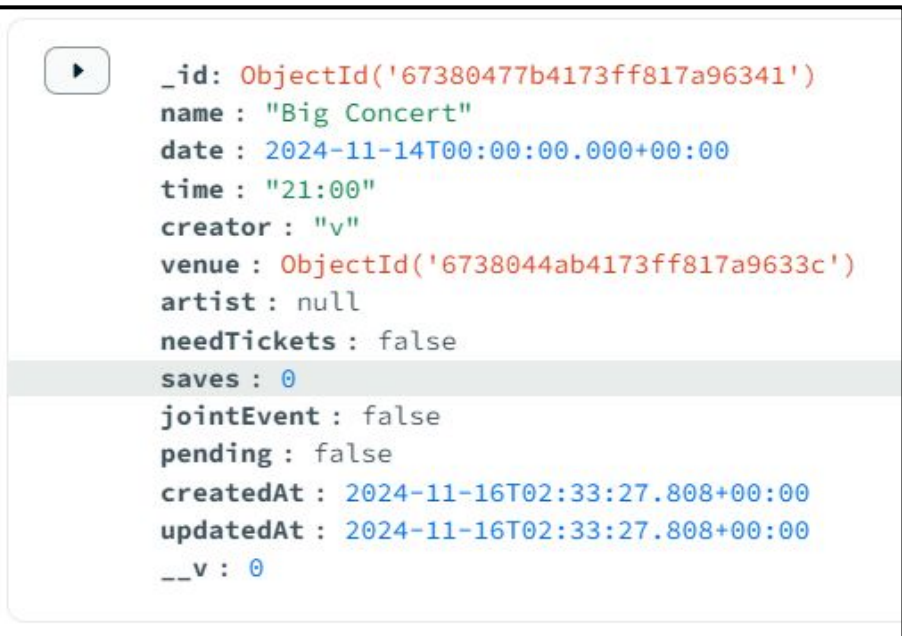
_id: ObjectId('67380477b4173ff817a96341')
name : "Big Concert"
date : 2024-11-14T00:00:00.000+00:00
time : "21:00"
creator : "v"
venue : ObjectId('6738044ab4173ff817a9633c')
artist : null
needTickets : false
saves : 0
jointEvent : false
pending : false
createdAt : 2024-11-16T02:33:27.808+00:00
updatedAt : 2024-11-16T02:33:27.808+00:00
__v : 0